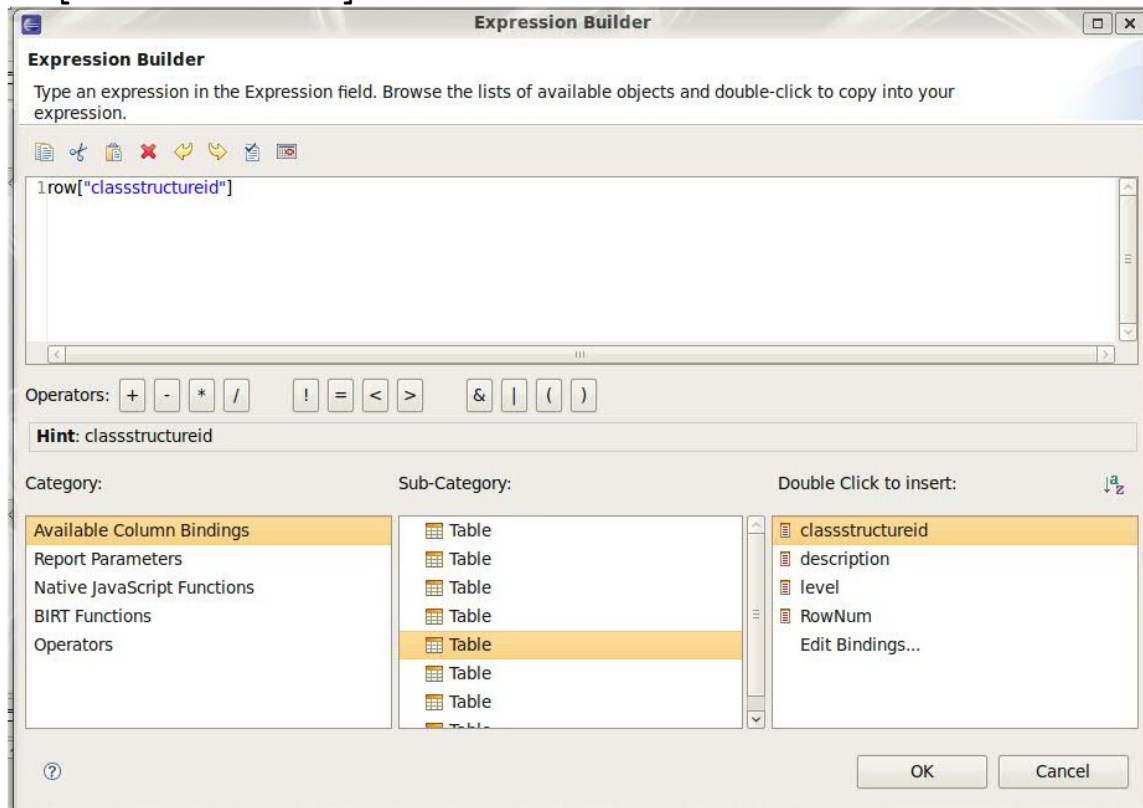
Expression Builder

Expression Builder

Type an expression in the Expression field. Browse the lists of available objects and double-click to copy into your expression.

1 row["classstructureid"]

Operators: + - * / ! = < > & | ( )

Hint: classstructureid

Category:

Available Column Bindings
Report Parameters
Native JavaScript Functions
BIRT Functions
Operators

Sub-Category:

Table
Table
Table
Table
Table
Table
Table
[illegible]

Double Click to insert:

classstructureid
description
level
RowNum
Edit Bindings...

OK
Cancel